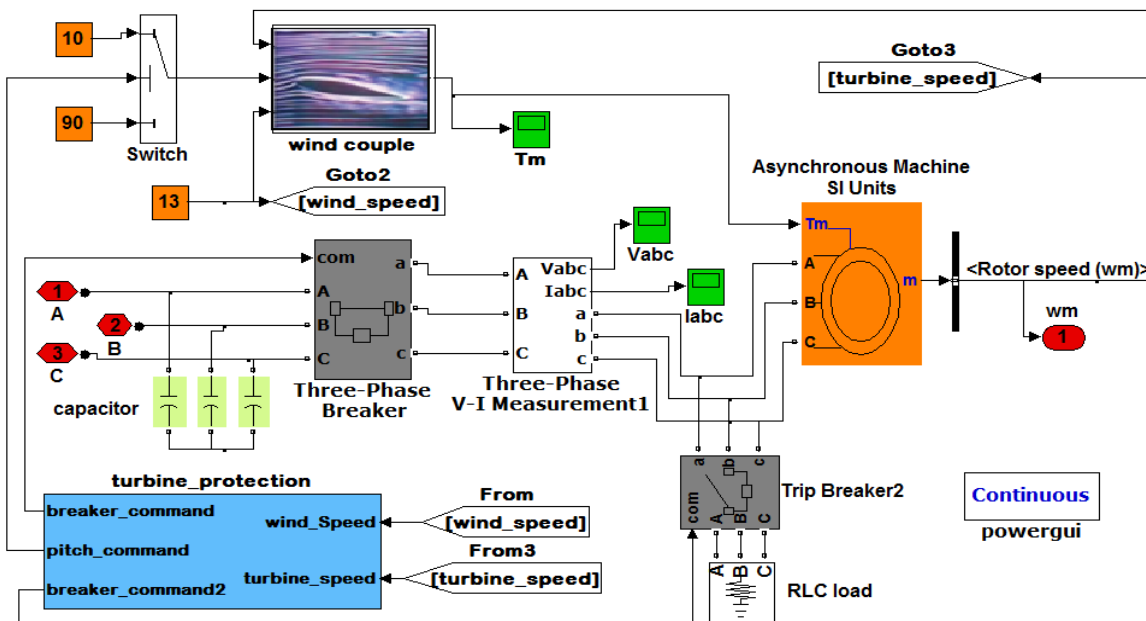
10

90

Switch

wind couple

Tm

Goto3
[turbine_speed]

13

Goto2
[wind_speed]

Asynchronous Machine
SI Units

Tm
A
B
C
m

<Rotor speed (wm)>

wm
1

com
a
A
b
B
c
C

Three-Phase
Breaker

Vabc
A
Iabc
B
a
b
C
c

Three-Phase
V-I Measurement1

Vabc

Iabc

1
A
2
B
3
C

capacitor

turbine_protection

breaker_command
wind_Speed
pitch_command
turbine_speed
breaker_command2

From
[wind_speed]

From3
[turbine_speed]

a
b
c
com
A
B
C

Trip Breaker2

A
B
C

RLC load

Continuous
powergui